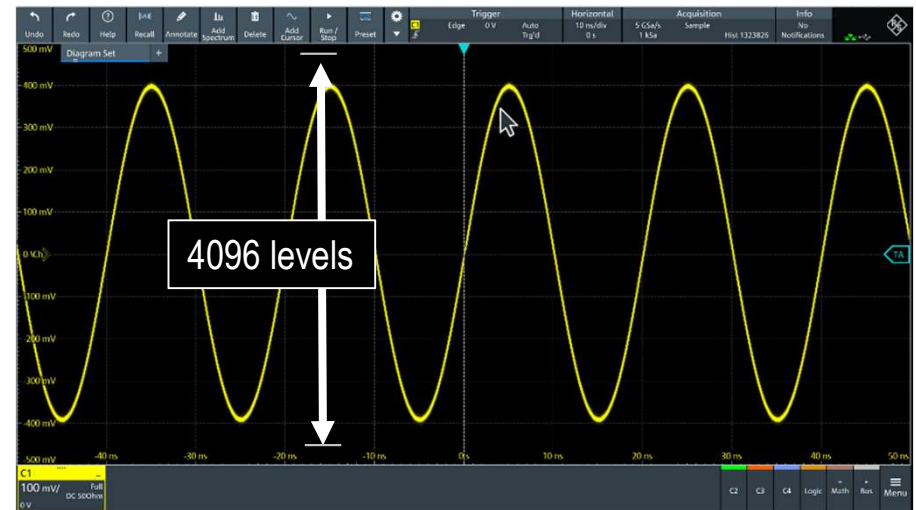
Undo Redo Help Recall Annotate Add Spectrum Delete Add Cursor Run / Stop Preset

Trigger
Edge 0 V Auto Trg'd

Horizontal
10 ns/div 0 s

Acquisition
5 GSa/s 1 kSa Sample Hist 1323826

Info
No Notifications

Diagram Set +

500 mV
400 mV
300 mV
200 mV
100 mV
0 V
-100 mV
-200 mV
-300 mV
-400 mV
-500 mV

4096 levels

TA

-40 ns -30 ns -20 ns -10 ns 0 s 10 ns 20 ns 30 ns 40 ns 50 ns

C1
100 mV/ Full DC 50Ohm
0 V

C2 C3 C4 Logic Math Bus Menu